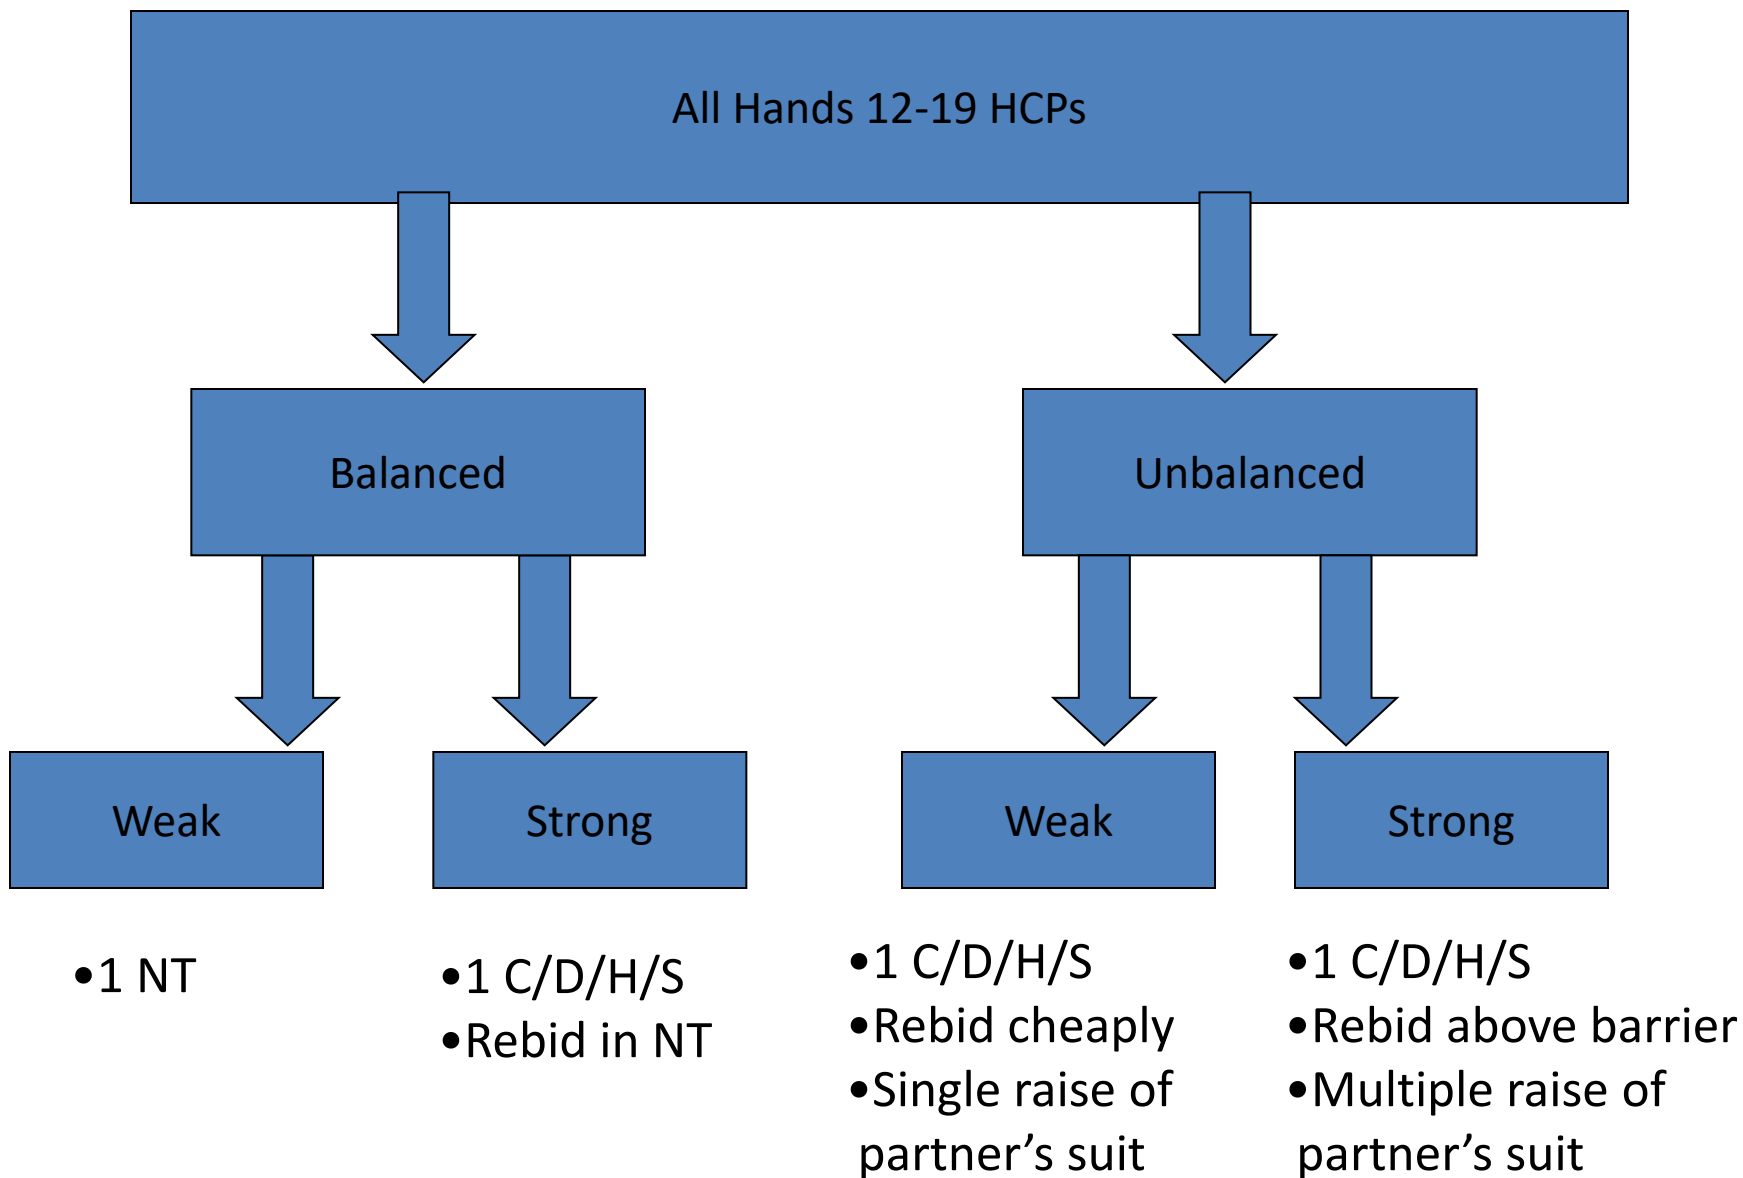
All Hands 12-19 HCPs

Balanced

Unbalanced

Weak

Strong

Weak

Strong

•1 NT

•1 C/D/H/S
•Rebid in NT

•1 C/D/H/S
•Rebid cheaply
•Single raise of partner’s suit

•1 C/D/H/S
•Rebid above barrier
•Multiple raise of partner’s suit